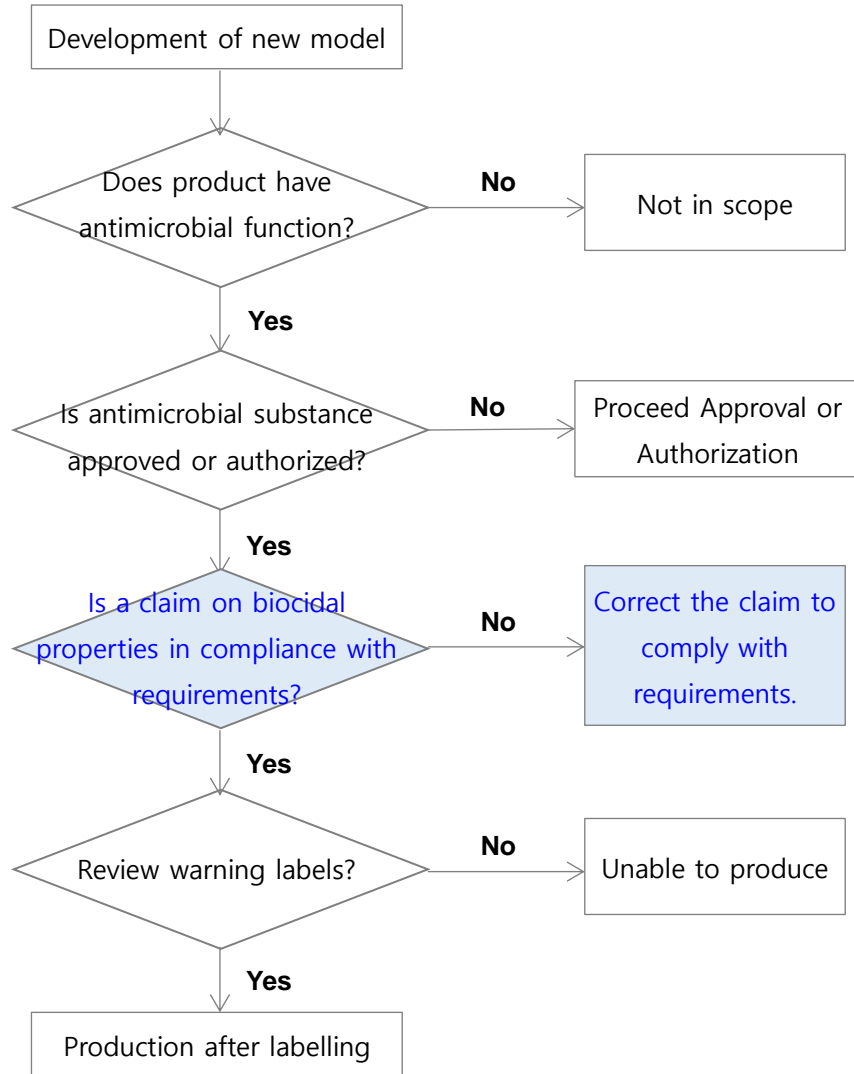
Development of new model

Does product have antimicrobial function?

No

Not in scope

Yes

Is antimicrobial substance approved or authorized?

No

Proceed Approval or Authorization

Yes

Is a claim on biocidal properties in compliance with requirements?

No

Correct the claim to comply with requirements.

Yes

Review warning labels?

No

Unable to produce

Yes

Production after labelling